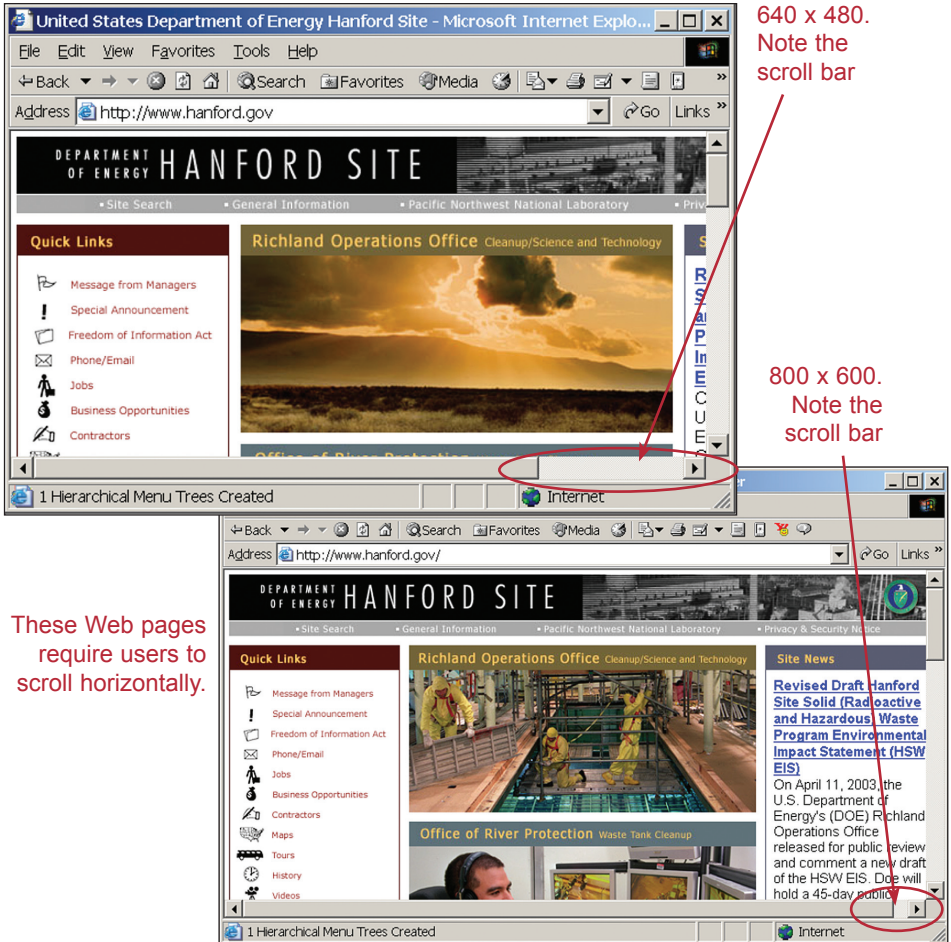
United States Department of Energy Hanford Site - Microsoft Internet Explo

File Edit View Favorites Tools Help

Back Search Favorites Media

Address http://www.hanford.gov Go Links

DEPARTMENT OF ENERGY HANFORD SITE

Site Search General Information Pacific Northwest National Laboratory Priv

Quick Links

Message from Managers
Special Announcement
Freedom of Information Act
Phone/Email
Jobs
Business Opportunities
Contractors

Richland Operations Office Cleanup/Science and Technology

Office of River Protection

1 Hierarchical Menu Trees Created Internet

640 x 480. Note the scroll bar

800 x 600. Note the scroll bar

These Web pages require users to scroll horizontally.

Back Search Favorites Media

Address http://www.hanford.gov/ Go Links

DEPARTMENT OF ENERGY HANFORD SITE

Site Search General Information Pacific Northwest National Laboratory Privacy & Security Notice

Quick Links

Message from Managers
Special Announcement
Freedom of Information Act
Phone/Email
Jobs
Business Opportunities
Contractors
Maps
Tours
History
Videos

Richland Operations Office Cleanup/Science and Technology

Office of River Protection Waste Tank Cleanup

Site News

Revised Draft Hanford Site Solid (Radioactive and Hazardous) Waste Program Environmental Impact Statement (HSW EIS)

On April 11, 2003, the U.S. Department of Energy's (DOE) Richland Operations Office released for public review and comment a new draft of the HSW EIS. Doe will hold a 45-day public

1 Hierarchical Menu Trees Created Internet